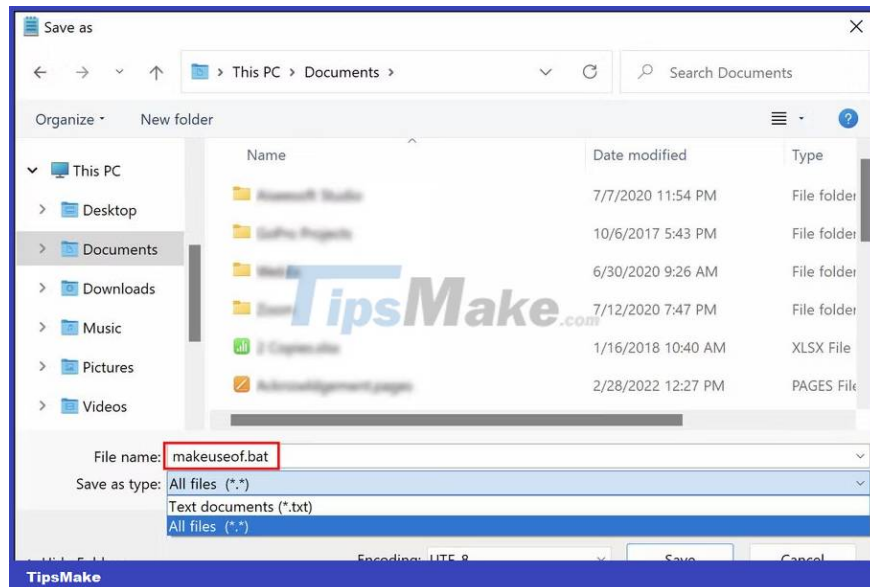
Save as

This PC > Documents >

Search Documents

Organize ▾ New folder

This PC
Desktop
Documents
Downloads
Music
Pictures
Videos

| Name | Date modified | Type |
|---|---|---|
| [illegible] | 7/7/2020 11:54 PM | File folder |
| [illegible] | 10/6/2017 5:43 PM | File folder |
| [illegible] | 6/30/2020 9:26 AM | File folder |
| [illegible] | 7/12/2020 7:47 PM | File folder |
| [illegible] | 1/16/2018 10:40 AM | XLSX File |
| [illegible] | 2/28/2022 12:27 PM | PAGES File |

TipsMake.com

File name: makeuseof.bat

Save as type: All files (*.*)

Text documents (*.txt)

All files (*.*)

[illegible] Encoding: UTF-8 Save Cancel

TipsMake